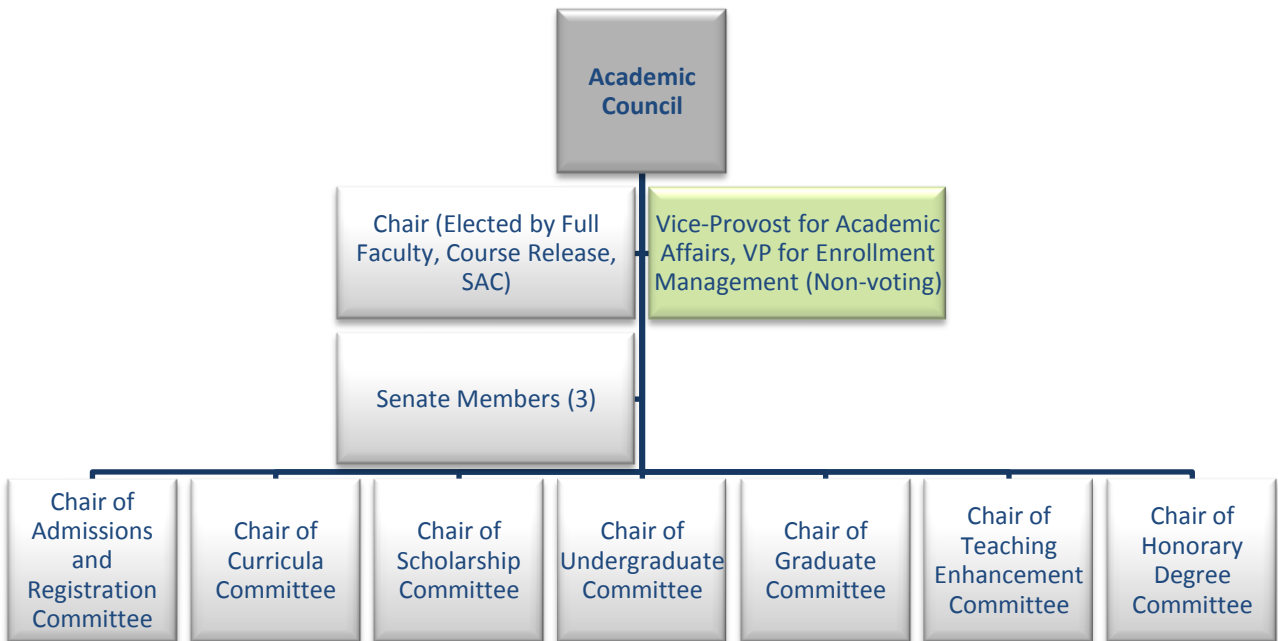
Academic Council

Chair (Elected by Full Faculty, Course Release, SAC)

Vice-Provost for Academic Affairs, VP for Enrollment Management (Non-voting)

Senate Members (3)

Chair of Admissions and Registration Committee

Chair of Curricula Committee

Chair of Scholarship Committee

Chair of Undergraduate Committee

Chair of Graduate Committee

Chair of Teaching Enhancement Committee

Chair of Honorary Degree Committee